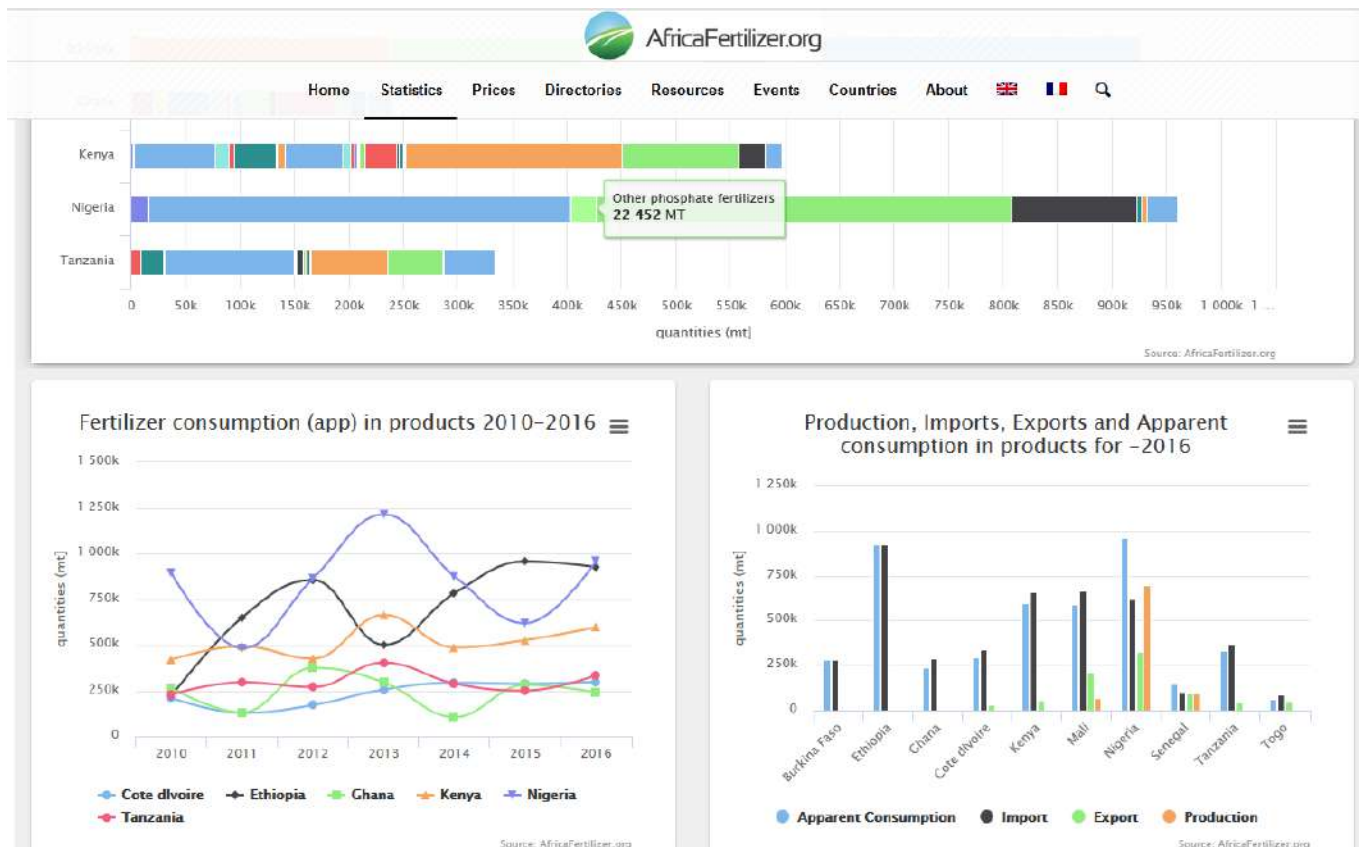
AfricaFertilizer.org

Home Statistics Prices Directories Resources Events Countries About

Kenya
Nigeria
Tanzania

Other phosphate fertilizers
22 452 MT

0 50k 100k 150k 200k 250k 300k 350k 400k 450k 500k 550k 600k 650k 700k 750k 800k 850k 900k 950k 1 000k 1 ...

quantities (mt)

Source: AfricaFertilizer.org

Fertilizer consumption (app) in products 2010-2016

1 500k
1 250k
1 000k
750k
500k
250k
0

quantities (mt)

2010 2011 2012 2013 2014 2015 2016

Cote dIvoire Ethiopia Ghana Kenya Nigeria Tanzania

Source: AfricaFertilizer.org

Production, Imports, Exports and Apparent consumption in products for -2016

1 250k
1 000k
750k
500k
250k
0

quantities (mt)

Burkina Faso Ethiopia Ghana Cote dIvoire Kenya Mali Nigeria Senegal Tanzania Togo

Apparent Consumption Import Export Production

Source: AfricaFertilizer.org